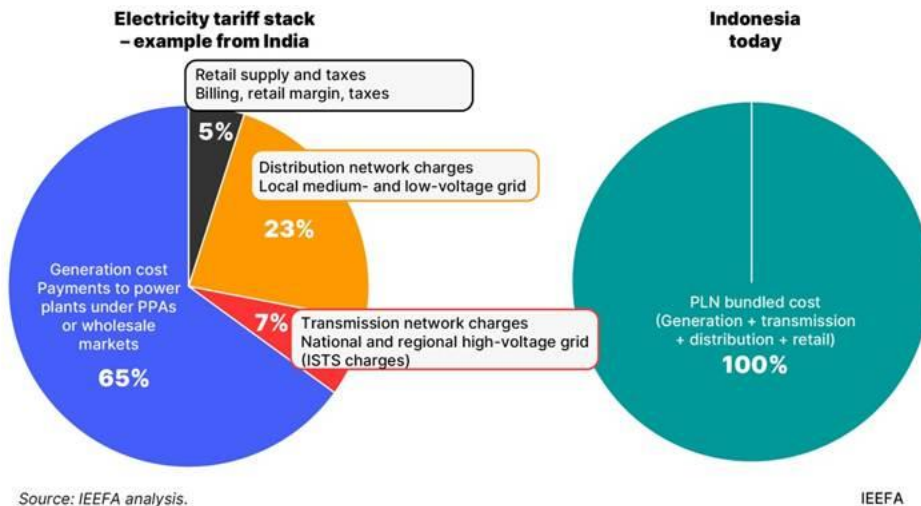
Electricity tariff stack – example from India

Retail supply and taxes
Billing, retail margin, taxes

5%

Distribution network charges
Local medium- and low-voltage grid

23%

Generation cost
Payments to power plants under PPAs or wholesale markets

65%

7%

Transmission network charges
National and regional high-voltage grid (ISTS charges)

Indonesia today

PLN bundled cost
(Generation + transmission + distribution + retail)

100%

Source: IEEFA analysis.

IEEFA